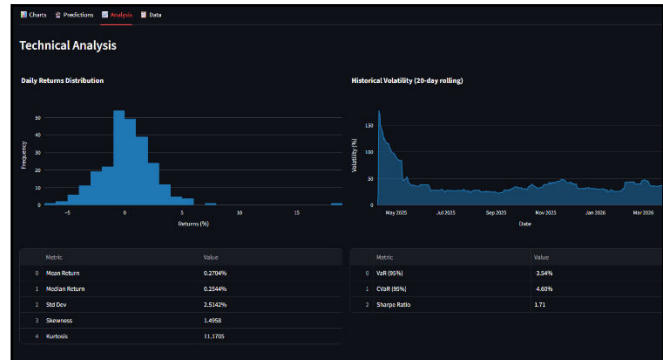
Charts Predictions Analysis Data

Technical Analysis

Daily Returns Distribution

Frequency

50
40
30
20
10
0

-5 0 5 10 15

Returns (%)

Historical Volatility (20-day rolling)

Volatility (%)

150
100
50

May 2025 Jul 2025 Sep 2025 Nov 2025 Jan 2026 Mar 2026

Date

| | Metric | Value |
|---|---|---|
| 0 | Mean Return | 0.2704% |
| 1 | Median Return | 0.2544% |
| 2 | Std Dev | 2.5142% |
| 3 | Skewness | 1.4956 |
| 4 | Kurtosis | 11.1705 |

| | Metric | Value |
|---|---|---|
| 0 | VaR (95%) | 3.54% |
| 1 | CVaR (95%) | 4.63% |
| 2 | Sharpe Ratio | 1.71 |